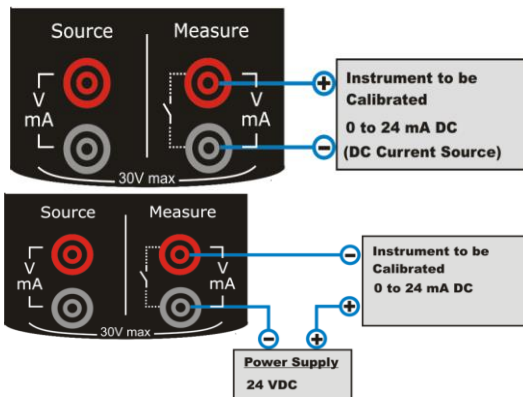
Source

V
mA

Measure

V
mA

30V max

+

Instrument to be Calibrated

0 to 24 mA DC

−

(DC Current Source)

Source

V
mA

Measure

V
mA

30V max

−

Instrument to be Calibrated

0 to 24 mA DC

+

−

+

Power Supply

24 VDC